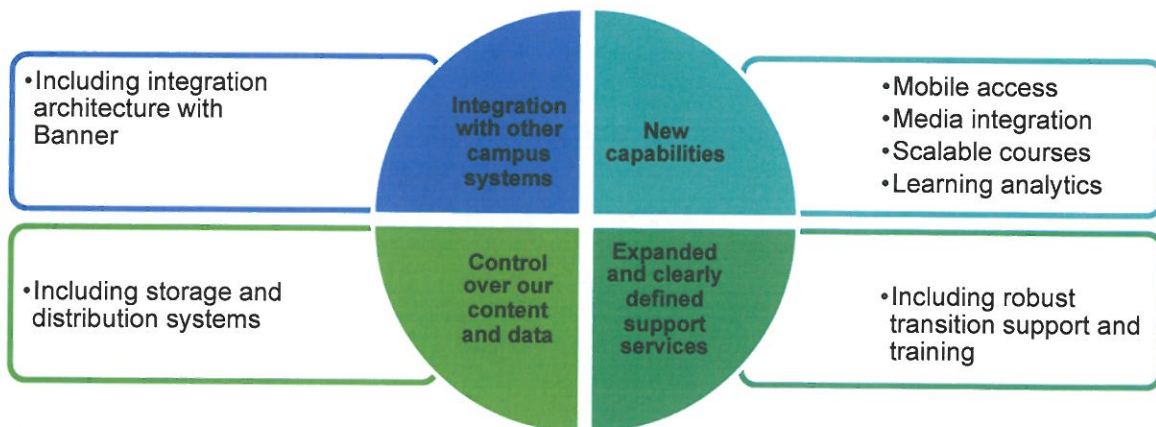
•Including integration architecture with Banner

Integration with other campus systems

New capabilities

•Mobile access
•Media integration
•Scalable courses
•Learning analytics

•Including storage and distribution systems

Control over our content and data

Expanded and clearly defined support services

•Including robust transition support and training